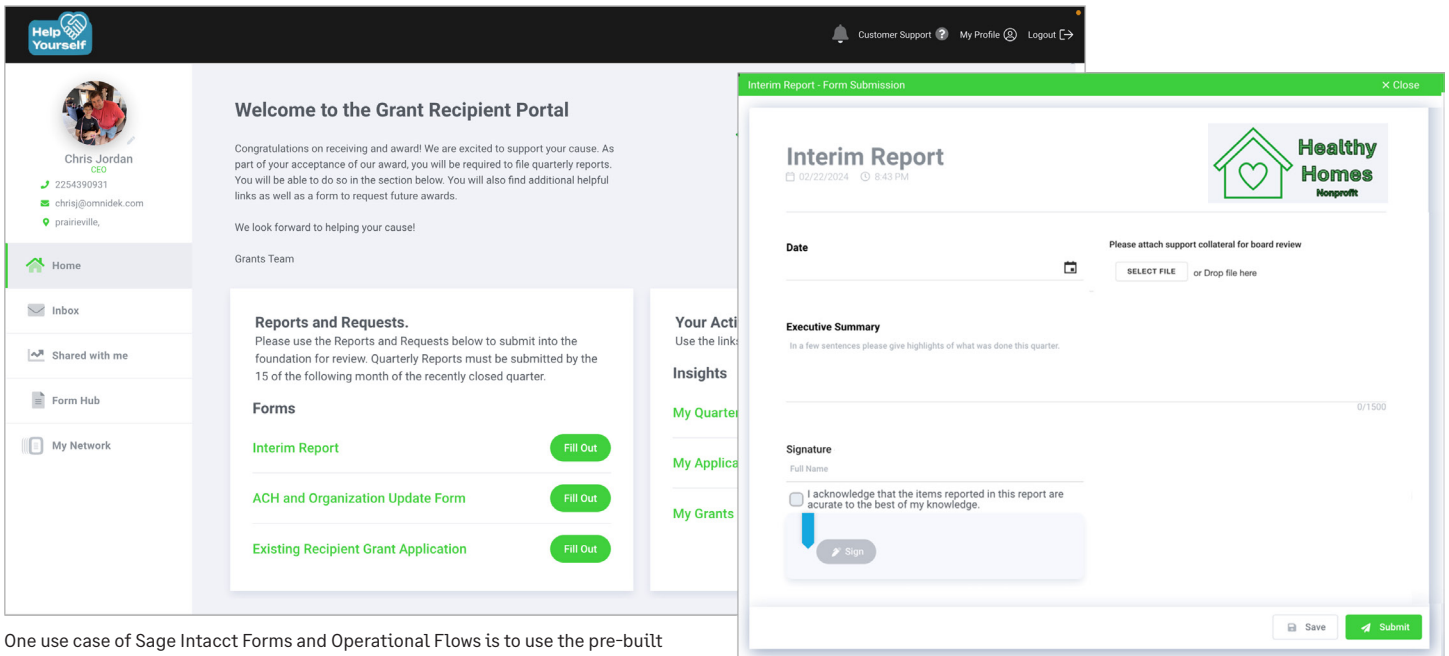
Help Yourself

Customer Support My Profile Logout

Chris Jordan
CEO
2254390931
chrisj@omnidek.com
prairieville,

Home
Inbox
Shared with me
Form Hub
My Network

Welcome to the Grant Recipient Portal

Congratulations on receiving and award! We are excited to support your cause. As part of your acceptance of our award, you will be required to file quarterly reports. You will be able to do so in the section below. You will also find additional helpful links as well as a form to request future awards.

We look forward to helping your cause!

Grants Team

Reports and Requests.
Please use the Reports and Requests below to submit into the foundation for review. Quarterly Reports must be submitted by the 15 of the following month of the recently closed quarter.

Forms

Interim Report Fill Out
ACH and Organization Update Form Fill Out
Existing Recipient Grant Application Fill Out

Your Acti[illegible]
Use the link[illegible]
Insights
My Quarte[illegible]
My Applica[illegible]
My Grants

Interim Report - Form Submission
× Close

Interim Report
02/22/2024 8:43 PM

Healthy Homes
Nonprofit

Date

Please attach support collateral for board review
SELECT FILE or Drop file here

Executive Summary
In a few sentences please give highlights of what was done this quarter.
0/1500

Signature
Full Name
I acknowledge that the items reported in this report are acurate to the best of my knowledge.
Sign

Save Submit

One use case of Sage Intacct Forms and Operational Flows is to use the pre-built